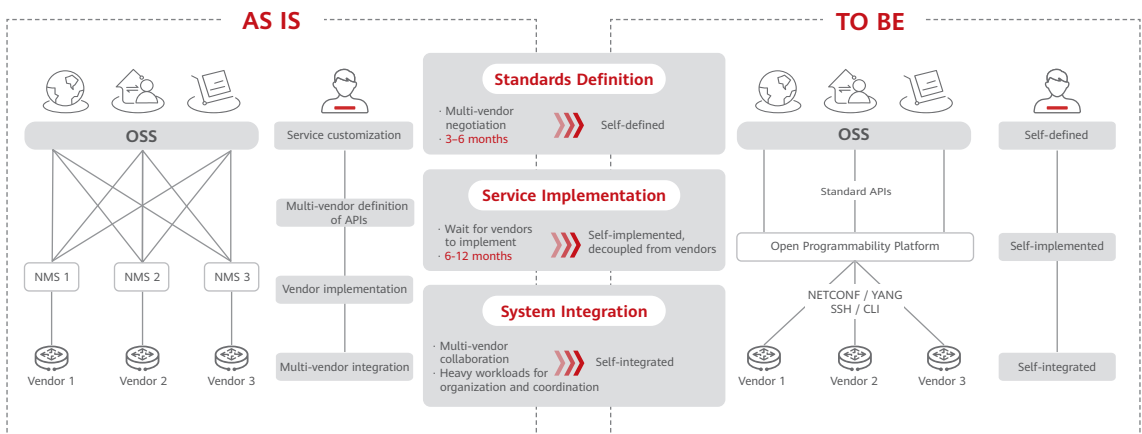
AS IS

OSS

NMS 1
NMS 2
NMS 3

Vendor 1
Vendor 2
Vendor 3

Service customization
Multi-vendor definition of APIs
Vendor implementation
Multi-vendor integration

Standards Definition
· Multi-vendor negotiation
· 3–6 months
Self-defined

Service Implementation
· Wait for vendors to implement
· 6-12 months
Self-implemented, decoupled from vendors

System Integration
· Multi-vendor collaboration
· Heavy workloads for organization and coordination
Self-integrated

TO BE

OSS
Standard APIs
Open Programmability Platform
NETCONF / YANG
SSH / CLI

Vendor 1
Vendor 2
Vendor 3

Self-defined
Self-implemented
Self-integrated